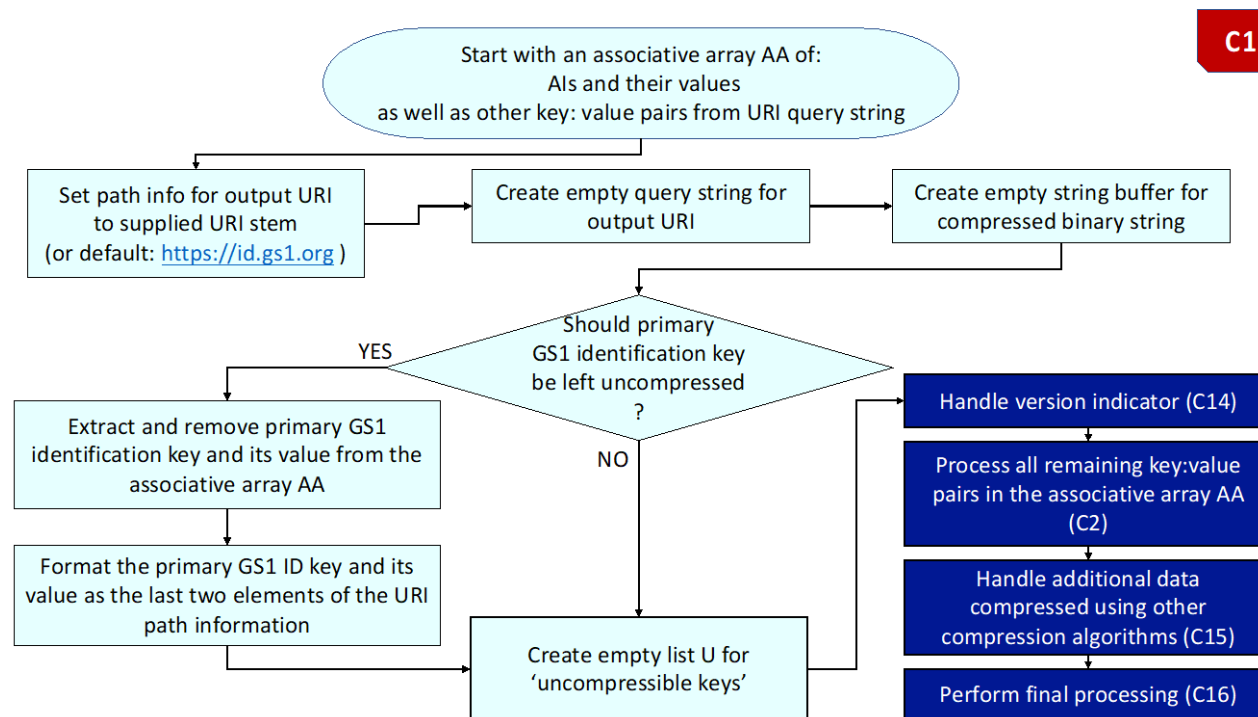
C1

Start with an associative array AA of:
AIs and their values
as well as other key: value pairs from URI query string

Set path info for output URI to supplied URI stem (or default: https://id.gs1.org )

Create empty query string for output URI

Create empty string buffer for compressed binary string

Should primary GS1 identification key be left uncompressed ?

YES

NO

Extract and remove primary GS1 identification key and its value from the associative array AA

Format the primary GS1 ID key and its value as the last two elements of the URI path information

Create empty list U for ‘uncompressible keys’

Handle version indicator (C14)

Process all remaining key:value pairs in the associative array AA (C2)

Handle additional data compressed using other compression algorithms (C15)

Perform final processing (C16)